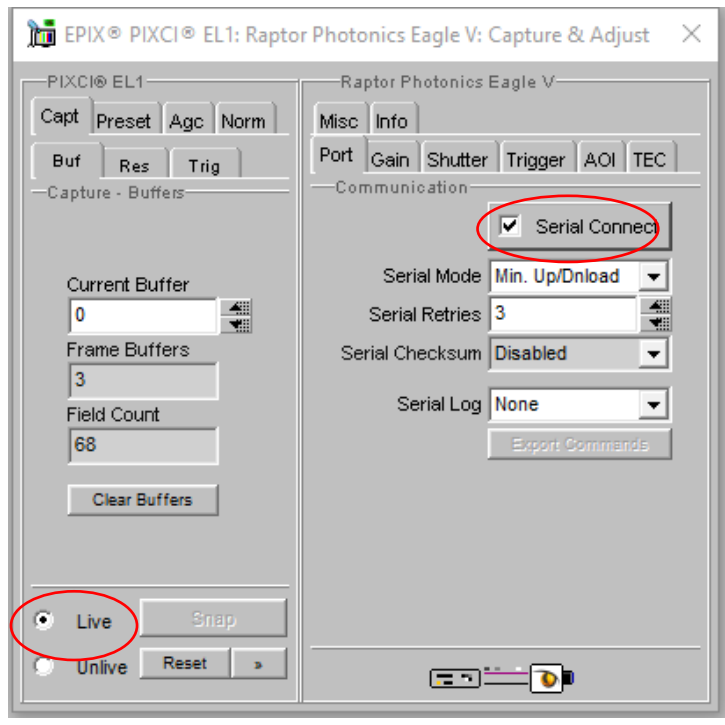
EPIX® PIXCI® EL1: Raptor Photonics Eagle V: Capture & Adjust

PIXCI® EL1

Capt Preset Agc Norm

Buf Res Trig

Capture - Buffers

Current Buffer

0

Frame Buffers

3

Field Count

68

Clear Buffers

Live Snap

Unlive Reset »

Raptor Photonics Eagle V

Misc Info

Port Gain Shutter Trigger AOI TEC

Communication

Serial Connect

Serial Mode Min. Up/Dnload

Serial Retries 3

Serial Checksum Disabled

Serial Log None

Export Commands